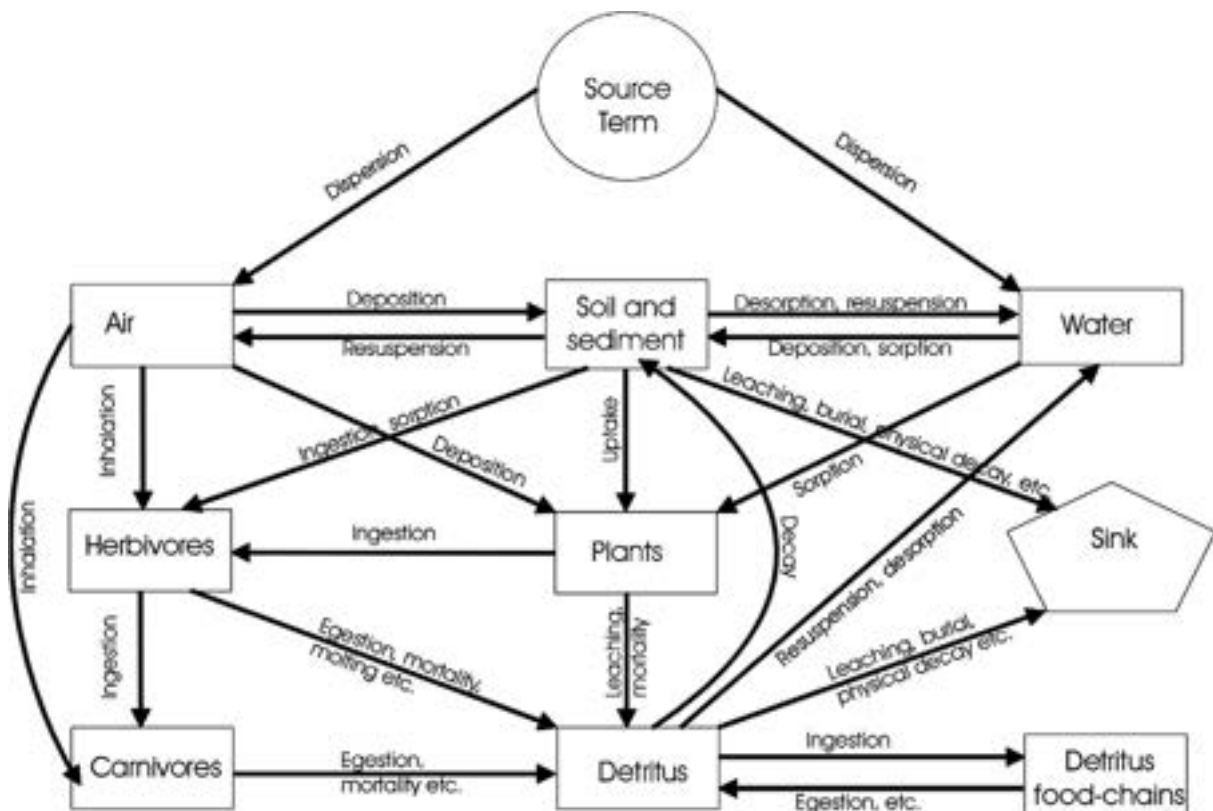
Source Term

Dispersion

Dispersion

Air

Deposition

Resuspension

Soil and sediment

Desorption, resuspension

Deposition, sorption

Water

Inhalation

Ingestion, sorption

Deposition

Uptake

Leaching, burial, physical decay, etc.

Sorption

Inhalation

Herbivores

Ingestion

Plants

Decay

Resuspension, desorption

Sink

Ingestion

Egestion, mortality, molting etc.

Leaching, mortality

Leaching, burial, physical decay etc.

Carnivores

Egestion, mortality etc.

Detritus

Ingestion

Egestion, etc.

Detritus food-chains